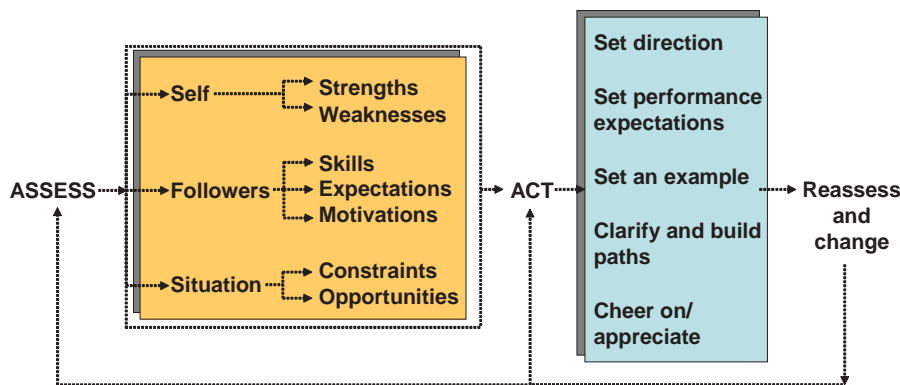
ASSESS

Self
Strengths
Weaknesses

Followers
Skills
Expectations
Motivations

Situation
Constraints
Opportunities

ACT

Set direction

Set performance expectations

Set an example

Clarify and build paths

Cheer on/ appreciate

Reassess and change